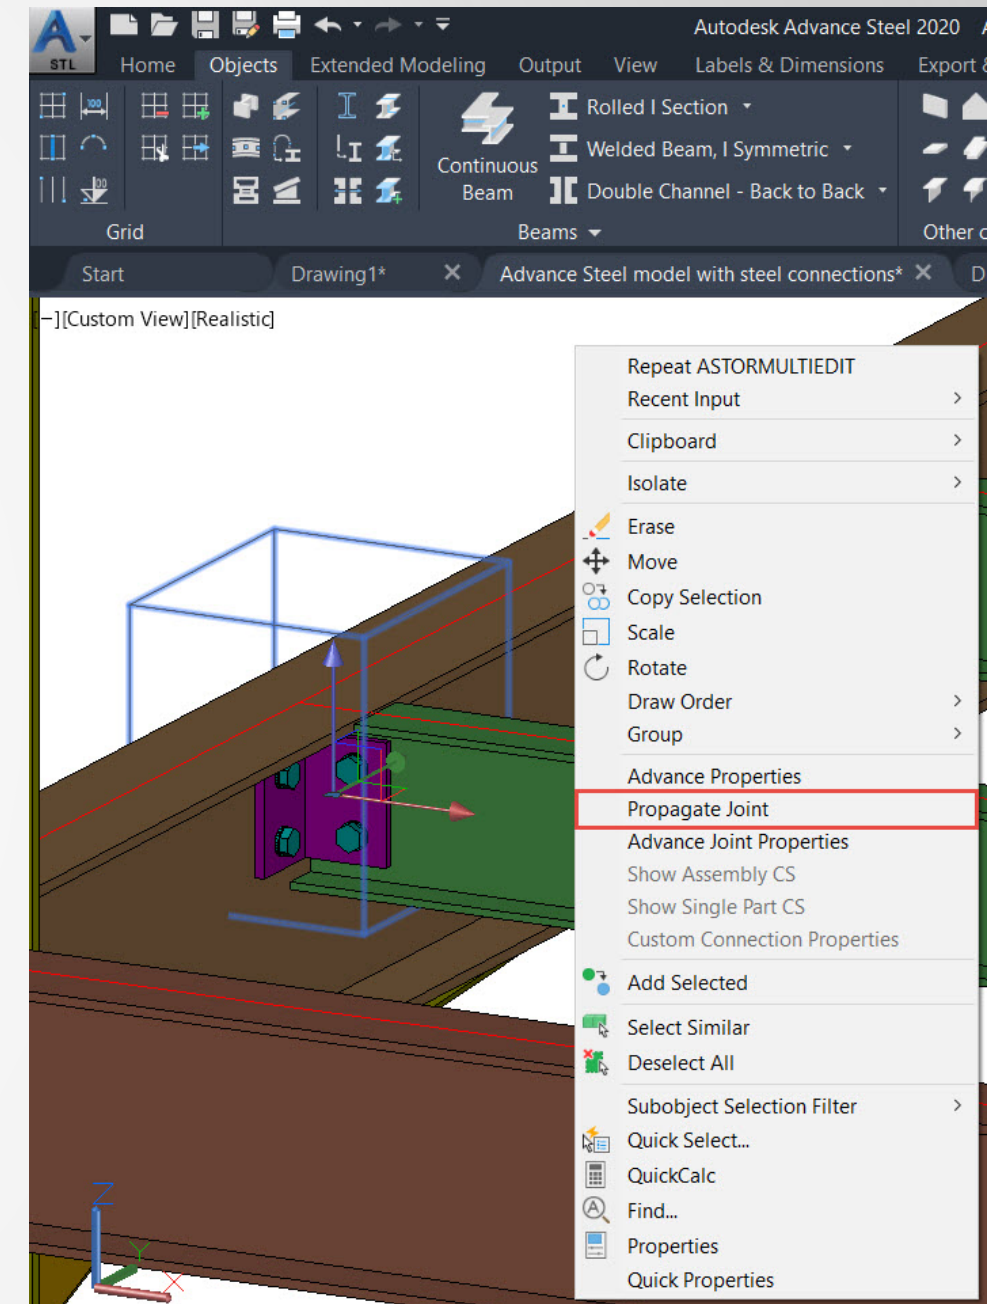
STL

Autodesk Advance Steel 2020

Home Objects Extended Modeling Output View Labels & Dimensions Export &

Grid

Continuous Beam

Rolled I Section

Welded Beam, I Symmetric

Double Channel - Back to Back

Beams

Other

Start Drawing1* Advance Steel model with steel connections*

[−][Custom View][Realistic]

Repeat ASTORMULTIEDIT
Recent Input
Clipboard
Isolate
Erase
Move
Copy Selection
Scale
Rotate
Draw Order
Group
Advance Properties
Propagate Joint
Advance Joint Properties
Show Assembly CS
Show Single Part CS
Custom Connection Properties
Add Selected
Select Similar
Deselect All
Subobject Selection Filter
Quick Select...
QuickCalc
Find...
Properties
Quick Properties

Z
Y
X